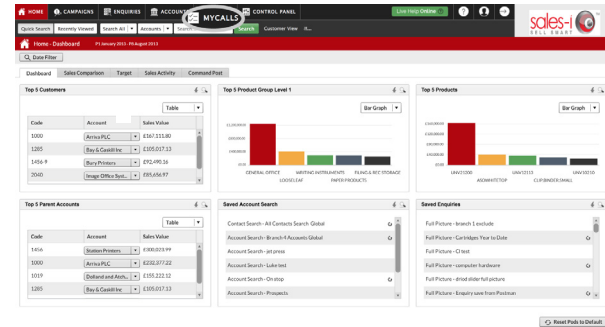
HOME CAMPAIGNS ENQUIRIES ACCOUNTS MYCALLS CONTROL PANEL Live Help Online

sales-i SELL SMART

Quick Search Recently Viewed Search All Accounts Search Customer View

Home - Dashboard 1 January 2013 - 8 August 2013

Date Filter

Dashboard Sales Comparison Target Sales Activity Command Post

Top 5 Customers

Table

| Code | Account | Sales Value |
|---|---|---|
| 1000 | Arriva PLC | £367,111.80 |
| 1285 | Bay & Castillne | £105,017.13 |
| 1456-9 | Bury Printers | £92,490.16 |
| 2040 | Image Office Syst... | £85,656.97 |

Top 5 Product Group Level 1

Bar Graph

GENERAL OFFICE LOOSE LEAF WRITING INSTRUMENTS PAPER PRODUCTS FILING & REC STORAGE

Top 5 Products

Bar Graph

UNV21000 AROWRITETOP UNV10113 CLIP BINDER SMALL UNV10210

Top 5 Parent Accounts

Table

| Code | Account | Sales Value |
|---|---|---|
| 1456 | Station Printers | £180,023.99 |
| 1000 | Arriva PLC | £232,377.22 |
| 1019 | Dolland and Aitch... | £155,222.12 |
| 1285 | Bay & Castillne | £105,017.13 |

Saved Account Search

Contact Search - All Contacts Search Global
Account Search - Branch 4 Accounts Global
Account Search - jet press
Account Search - Luke test
Account Search - On stop
Account Search - Prospects

Saved Enquiries

Full Picture - branch 1 exclude
Full Picture - Cartridges Year to Date
Full Picture - Cl test
Full Picture - computer hardware
Full Picture - dried slider full picture
Full Picture - Enquiry save from Postman

Reset Pods to Default